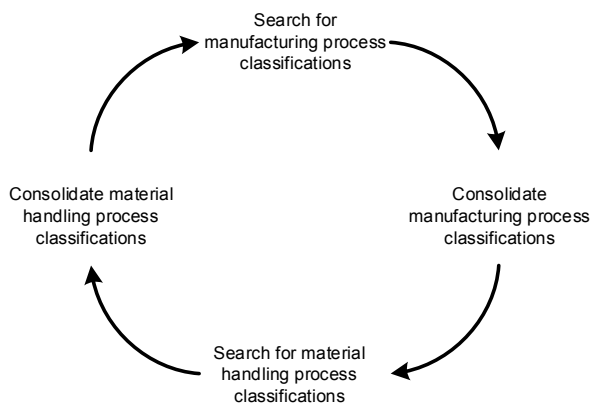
Search for manufacturing process classifications

Consolidate manufacturing process classifications

Search for material handling process classifications

Consolidate material handling process classifications